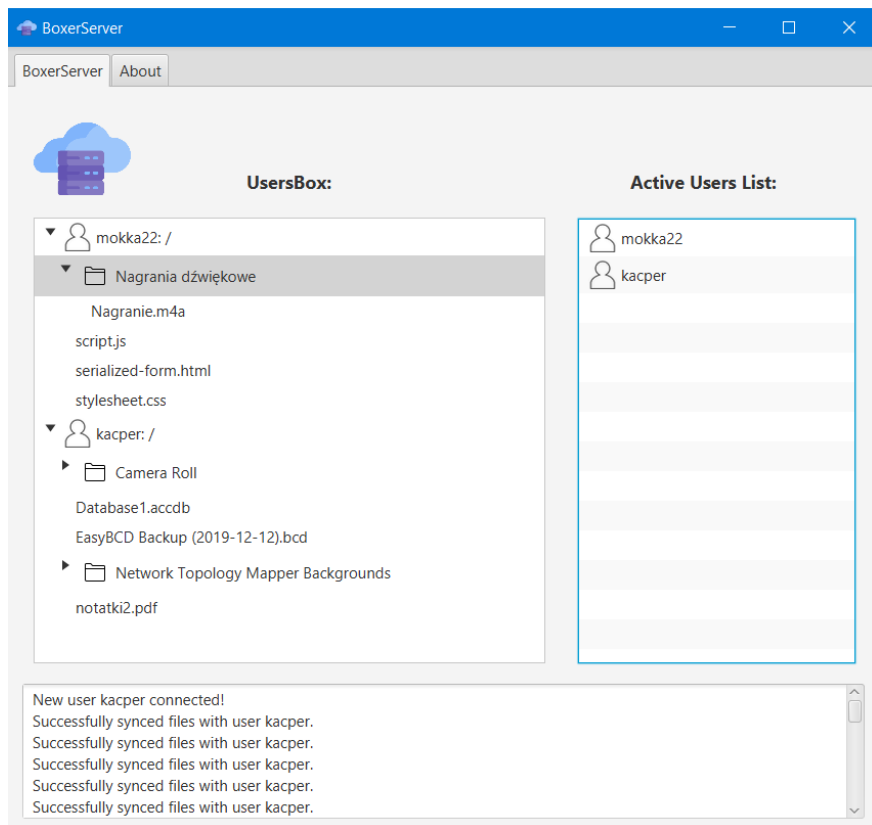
BoxerServer

BoxerServer About

UsersBox:

Active Users List:

mokka22: /
Nagrania dźwiękowe
Nagranie.m4a
script.js
serialized-form.html
stylesheet.css
kacper: /
Camera Roll
Database1.accdb
EasyBCD Backup (2019-12-12).bcd
Network Topology Mapper Backgrounds
notatki2.pdf

mokka22
kacper

New user kacper connected!
Successfully synced files with user kacper.
Successfully synced files with user kacper.
Successfully synced files with user kacper.
Successfully synced files with user kacper.
Successfully synced files with user kacper.